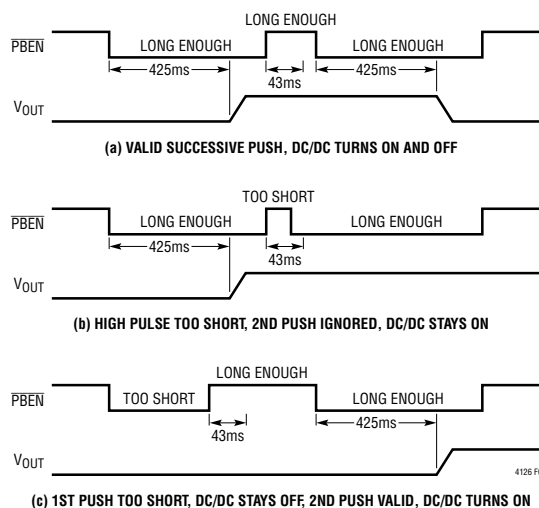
LONG ENOUGH

$\overline{PBEN}$

LONG ENOUGH

LONG ENOUGH

425ms

43ms

425ms

$V_{OUT}$

(a) VALID SUCCESSIVE PUSH, DC/DC TURNS ON AND OFF

TOO SHORT

$\overline{PBEN}$

LONG ENOUGH

LONG ENOUGH

425ms

43ms

$V_{OUT}$

(b) HIGH PULSE TOO SHORT, 2ND PUSH IGNORED, DC/DC STAYS ON

LONG ENOUGH

$\overline{PBEN}$

TOO SHORT

LONG ENOUGH

43ms

425ms

$V_{OUT}$

4126 F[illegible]

(c) 1ST PUSH TOO SHORT, DC/DC STAYS OFF, 2ND PUSH VALID, DC/DC TURNS ON